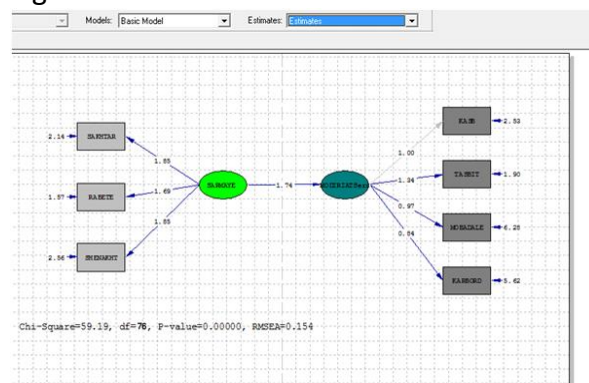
Models: Basic Model
Estimates: Estimates

2.14 SAKHTAR
1.85
1.57 RABETE
1.68
2.56 BNENAENT
1.55
SARMAYE
1.74
MOZERIKHSed
1.00
1.34
0.97
0.84
KASB 2.53
TAHRIT 1.90
MOBADALE 6.28
KARBORD 5.62

Chi-Square=59.19, df=76, P-value=0.00000, RMSEA=0.154